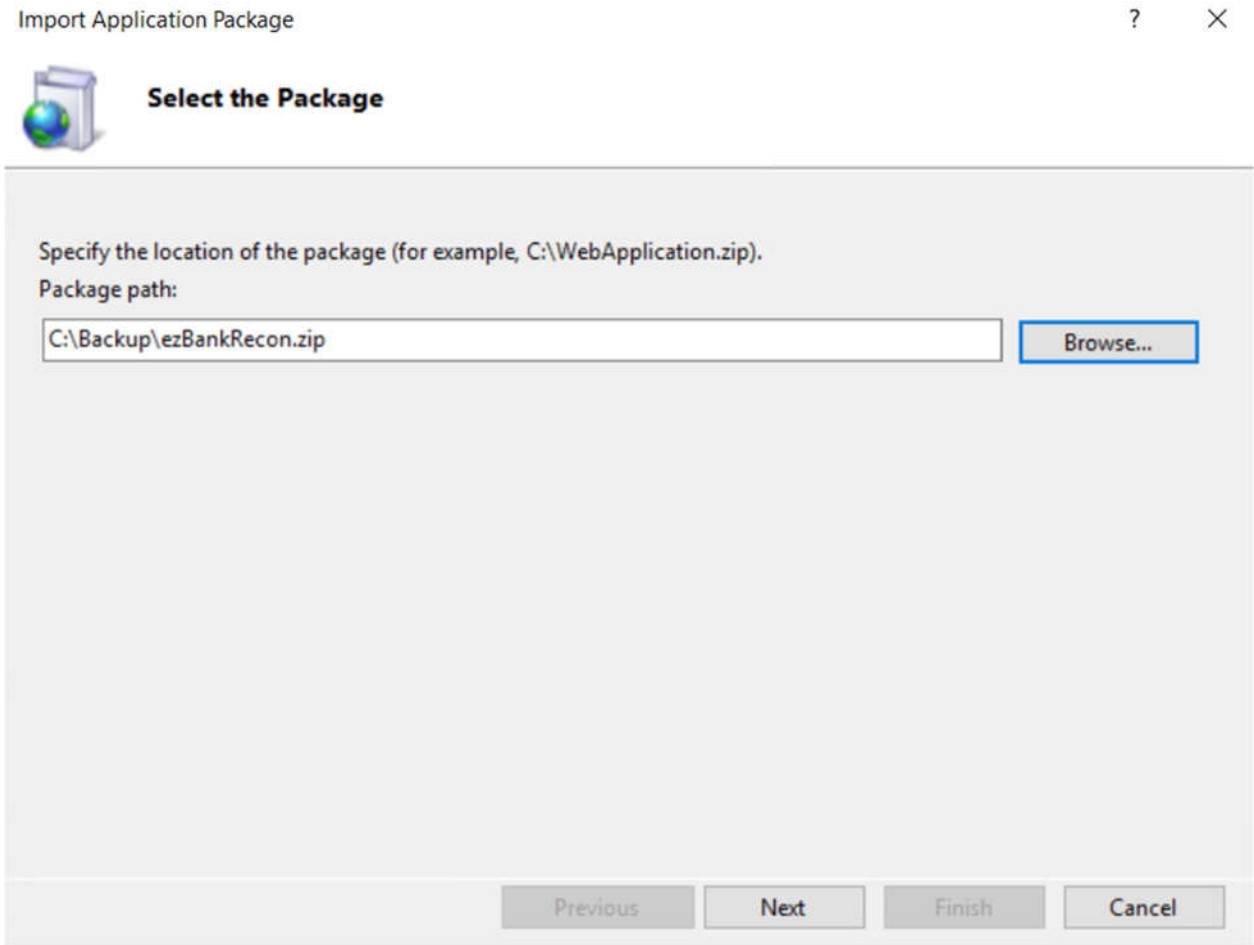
Import Application Package

? ×

Select the Package

Specify the location of the package (for example, C:\WebApplication.zip).

Package path:

C:\Backup\ezBankRecon.zip

Browse...

Previous Next Finish Cancel